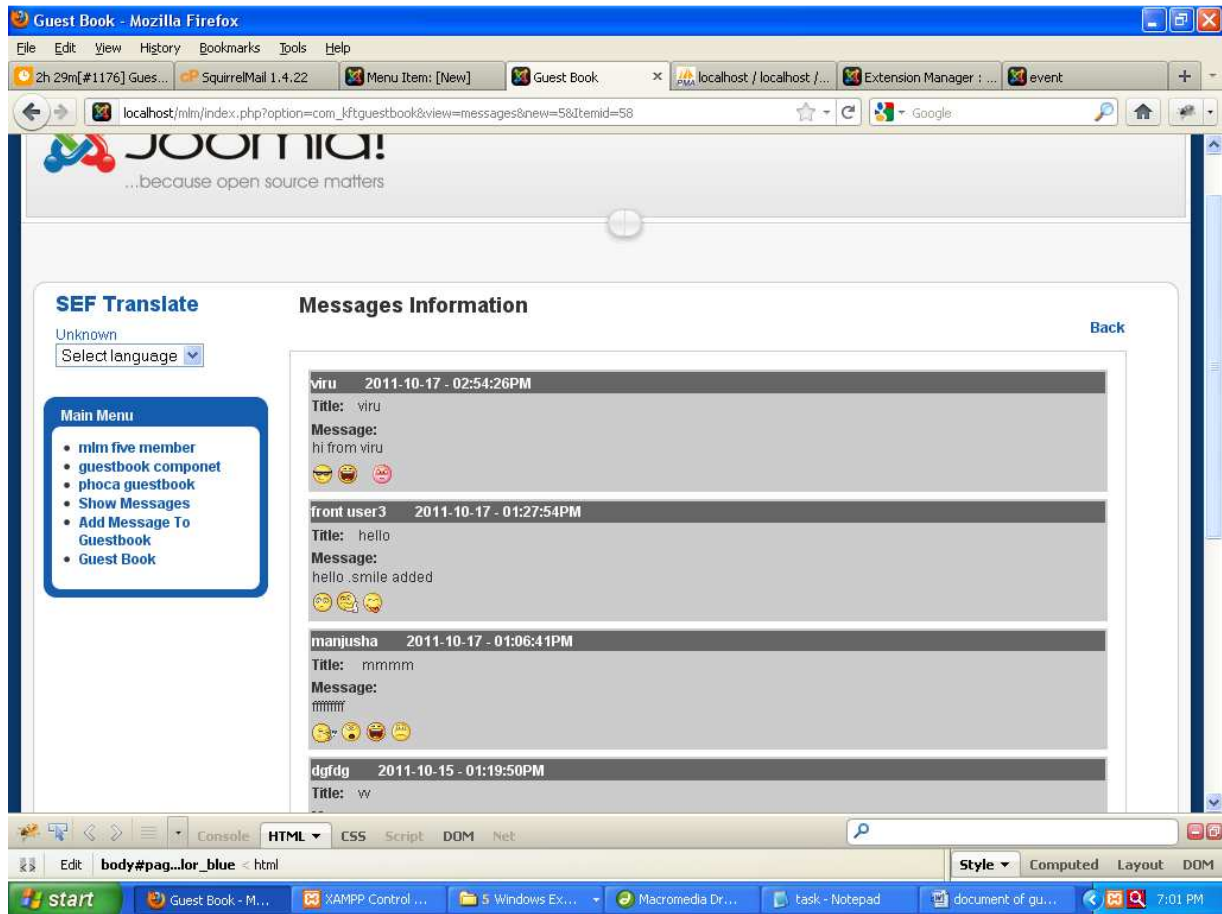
Guest Book - Mozilla Firefox

File Edit View History Bookmarks Tools Help

2h 29m[#1176] Gues... | SquirrelMail 1.4.22 | Menu Item: [New] | Guest Book × | localhost / localhost /... | Extension Manager : ... | event | +

localhost/mlm/index.php?option=com_kftguestbook&view=messages&new=5&Itemid=58

Google

Joomla!
...because open source matters

SEF Translate
Unknown
Select language

Main Menu
• mlm five member
• guestbook componet
• phoca guestbook
• Show Messages
• Add Message To Guestbook
• Guest Book

Messages Information

Back

viru 2011-10-17 - 02:54:26PM
Title: viru
Message:
hi from viru

front user3 2011-10-17 - 01:27:54PM
Title: hello
Message:
hello .smile added

manjusha 2011-10-17 - 01:06:41PM
Title: mmmm
Message:
fffffffff

dgfdg 2011-10-15 - 01:19:50PM
Title: w

Console HTML ▾ CSS Script DOM Net

Edit body#pag...lor_blue < html

Style ▾ Computed Layout DOM

start | Guest Book - M... | XAMPP Control ... | 5 Windows Ex... | Macromedia Dr... | task - Notepad | document of gu... | 7:01 PM